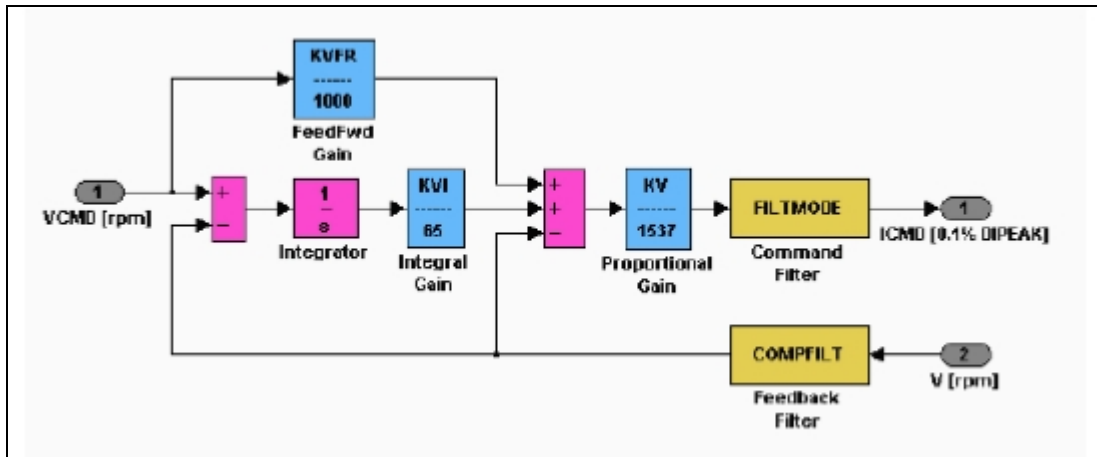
KVFR
------
1000

FeedFwd Gain

1

VCMD [rpm]

+
−

1
—
s

Integrator

KVI
------
65

Integral Gain

+
+
−

KV
------
1537

Proportional Gain

FILTMODE

Command Filter

1

ICMD [0.1% DIPEAK]

COMPFILT

Feedback Filter

2

V [rpm]